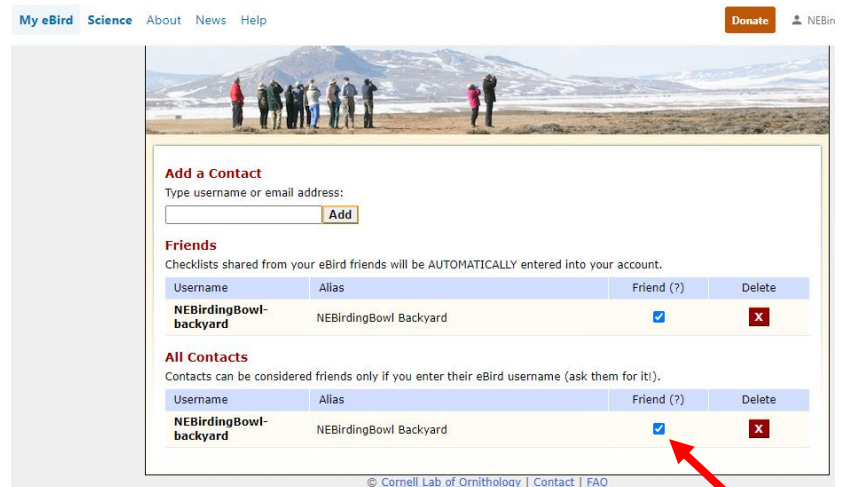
My eBird Science About News Help

Donate NEBir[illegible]

Add a Contact

Type username or email address:

Add

Friends

Checklists shared from your eBird friends will be AUTOMATICALLY entered into your account.

| Username | Alias | Friend (?) | Delete |
|---|---|---|---|
| NEBirdingBowl-backyard | NEBirdingBowl Backyard | | X |

All Contacts

Contacts can be considered friends only if you enter their eBird username (ask them for it!).

| Username | Alias | Friend (?) | Delete |
|---|---|---|---|
| NEBirdingBowl-backyard | NEBirdingBowl Backyard | | X |

© Cornell Lab of Ornithology | Contact | FAQ